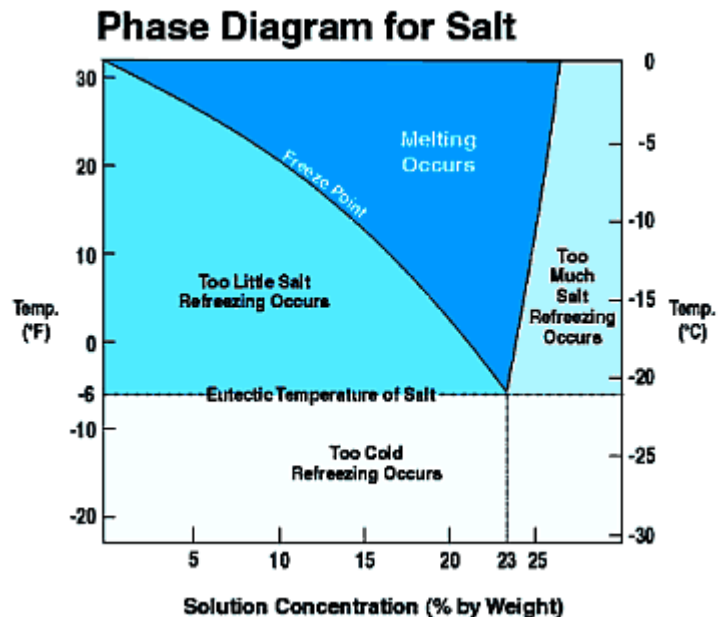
Phase Diagram for Salt

30
20
10
0
-6
-10
-20

Temp. (°F)

0
-5
-10
-15
-20
-25
-30

Temp. (°C)

Melting Occurs

Freeze Point

Too Little Salt Refreezing Occurs

Too Much Salt Refreezing Occurs

Eutectic Temperature of Salt

Too Cold Refreezing Occurs

5
10
15
20
23
25

Solution Concentration (% by Weight)